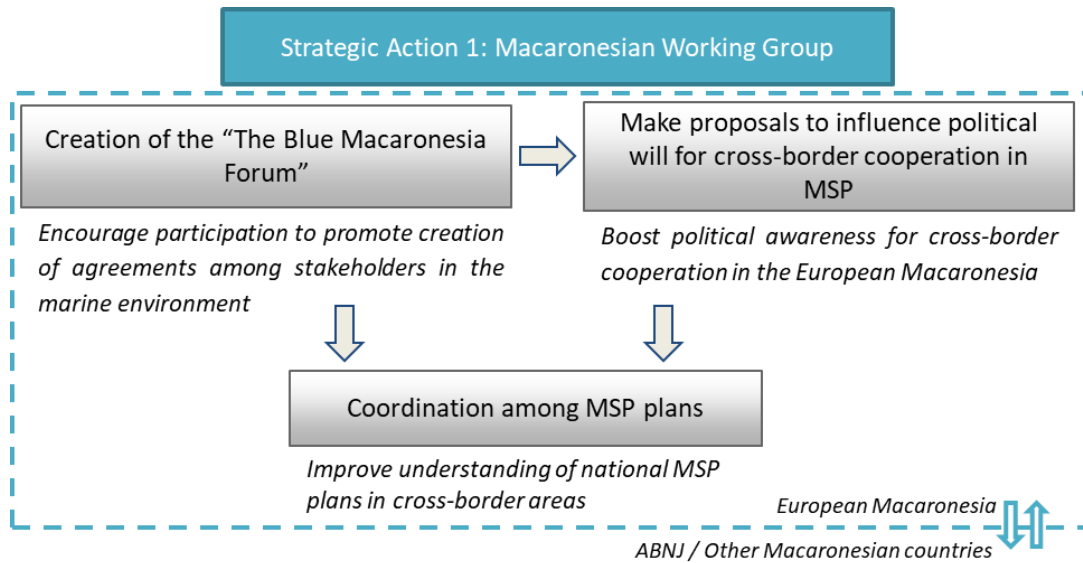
Strategic Action 1: Macaronesian Working Group

Creation of the "The Blue Macaronesia Forum"

Encourage participation to promote creation of agreements among stakeholders in the marine environment

Make proposals to influence political will for cross-border cooperation in MSP

Boost political awareness for cross-border cooperation in the European Macaronesia

Coordination among MSP plans

Improve understanding of national MSP plans in cross-border areas

European Macaronesia

ABNJ / Other Macaronesian countries